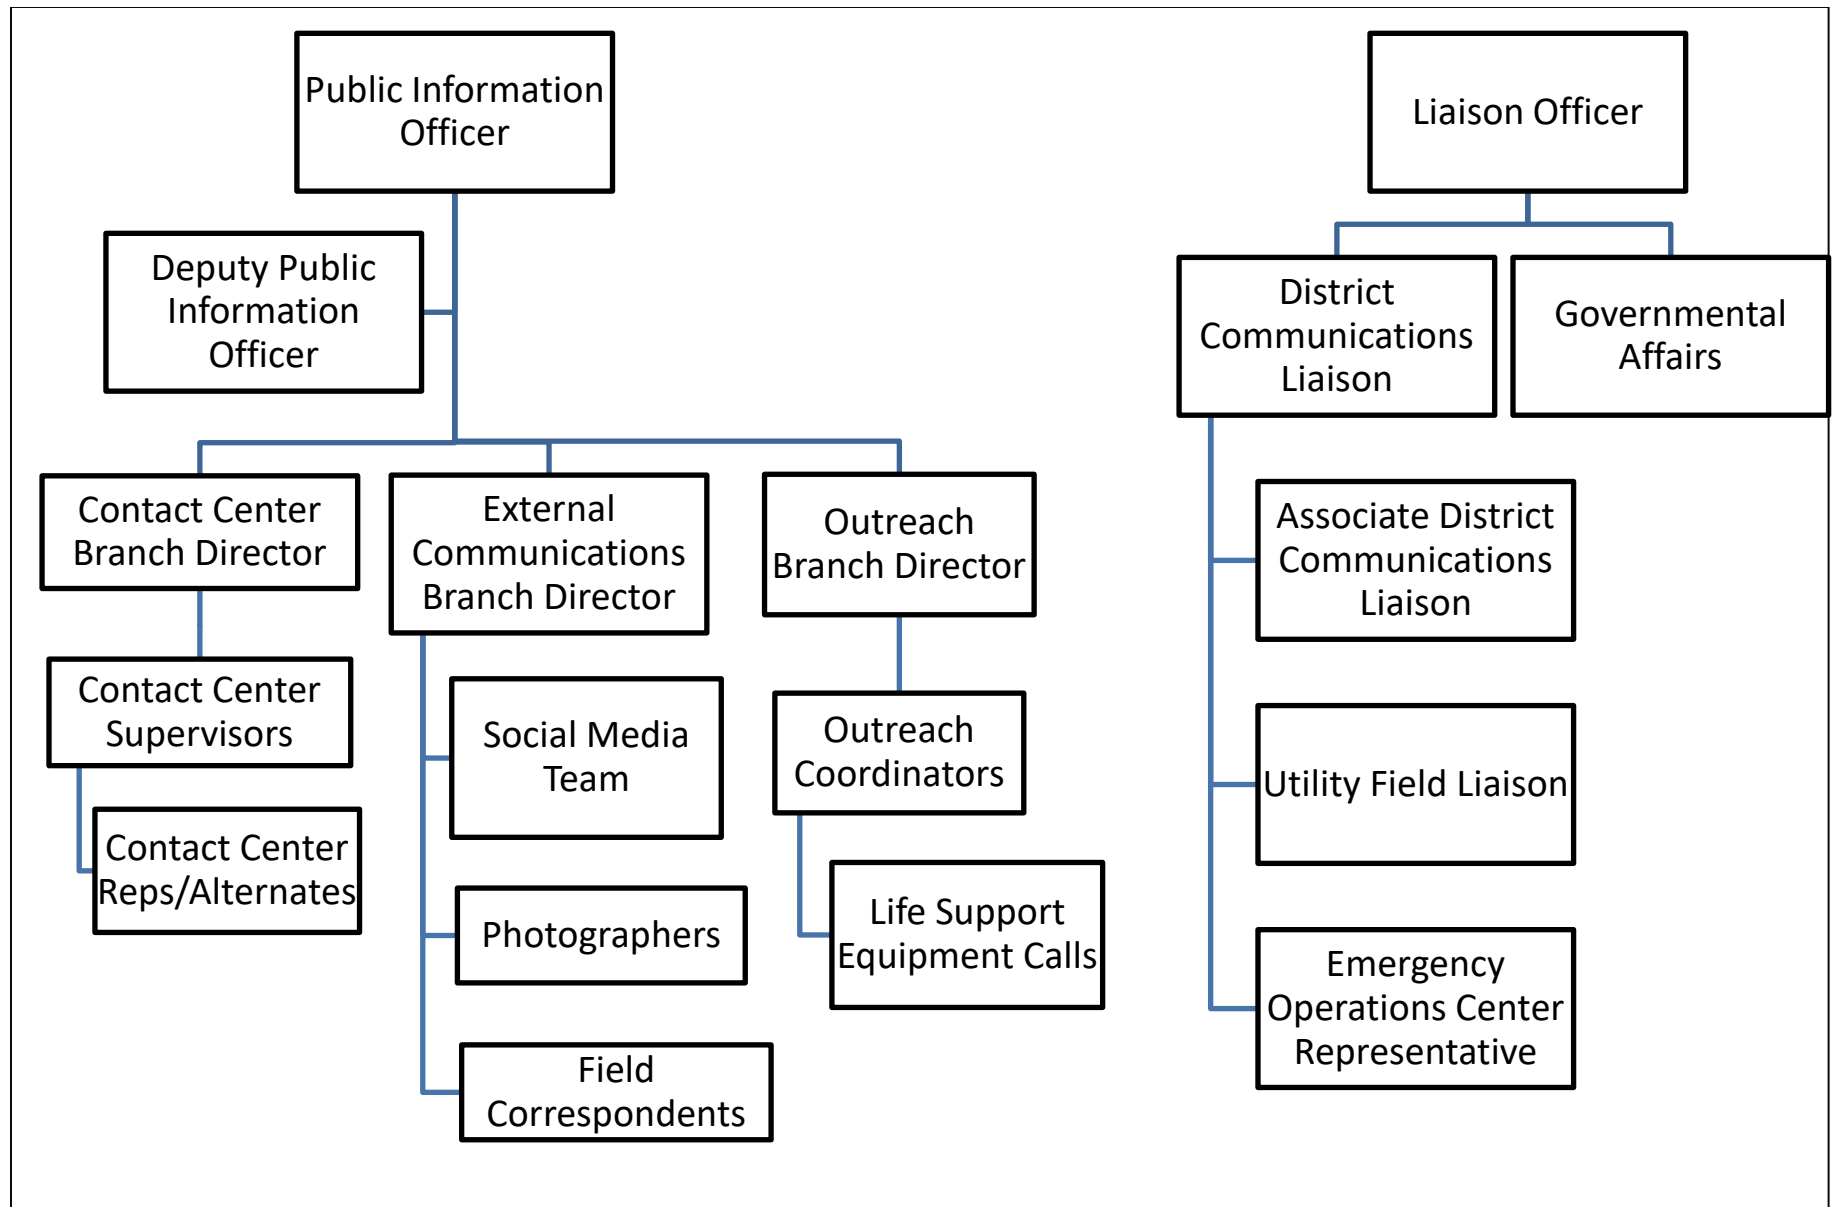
Public Information Officer

Deputy Public Information Officer

Contact Center Branch Director

Contact Center Supervisors

Contact Center Reps/Alternates

External Communications Branch Director

Social Media Team

Photographers

Field Correspondents

Outreach Branch Director

Outreach Coordinators

Life Support Equipment Calls

Liaison Officer

District Communications Liaison

Governmental Affairs

Associate District Communications Liaison

Utility Field Liaison

Emergency Operations Center Representative